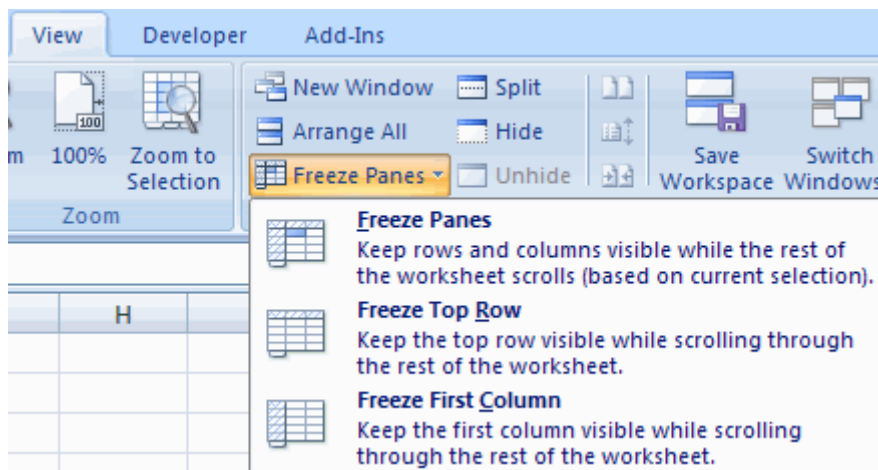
View Developer Add-Ins

m 100% Zoom to Selection

Zoom

New Window Split

Arrange All Hide

Freeze Panes Unhide

Save Workspace

Switch Windows

100

H

Freeze Panes
Keep rows and columns visible while the rest of the worksheet scrolls (based on current selection).

Freeze Top Row
Keep the top row visible while scrolling through the rest of the worksheet.

Freeze First Column
Keep the first column visible while scrolling through the rest of the worksheet.